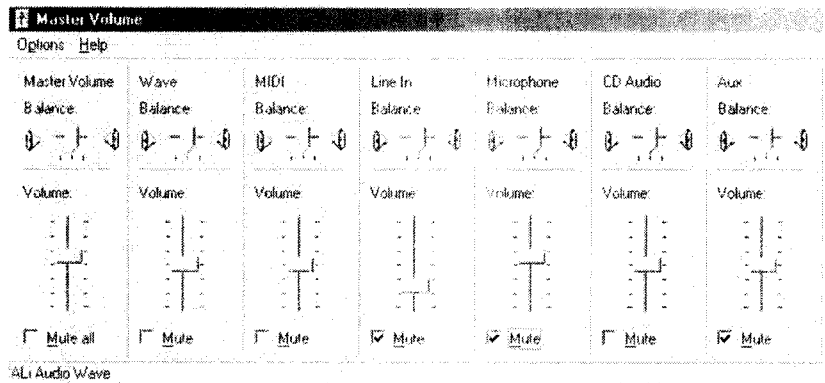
Master Volume

Options Help

Master Volume
Balance:
Volume:
Mute all

Wave
Balance:
Volume:
Mute

MIDI
Balance:
Volume:
Mute

Line In
Balance:
Volume:
Mute

Microphone
Balance:
Volume:
Mute

CD Audio
Balance:
Volume:
Mute

Aux
Balance:
Volume:
Mute

ALi Audio Wave